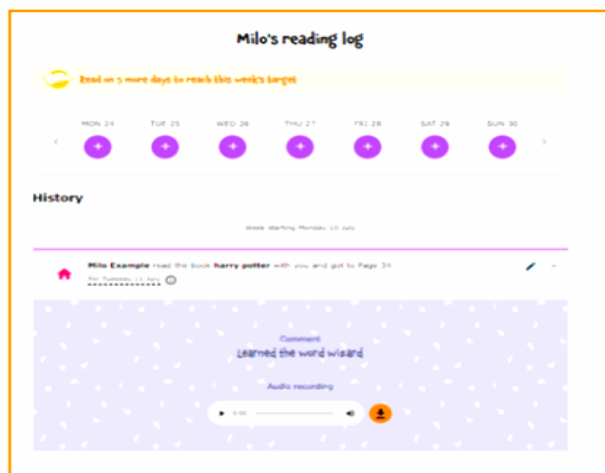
Milo's reading log

Read on 5 more days to reach this week's target

MON 24 TUE 25 WED 26 THU 27 FRI 28 SAT 29 SUN 30

+ + + + + + +

History

Week starting Monday 10 July

Milo Example read the book harry potter with you and got to Page 34

For Tuesday 11 July

Comment

Learned the word wizard

Audio recording

0:00